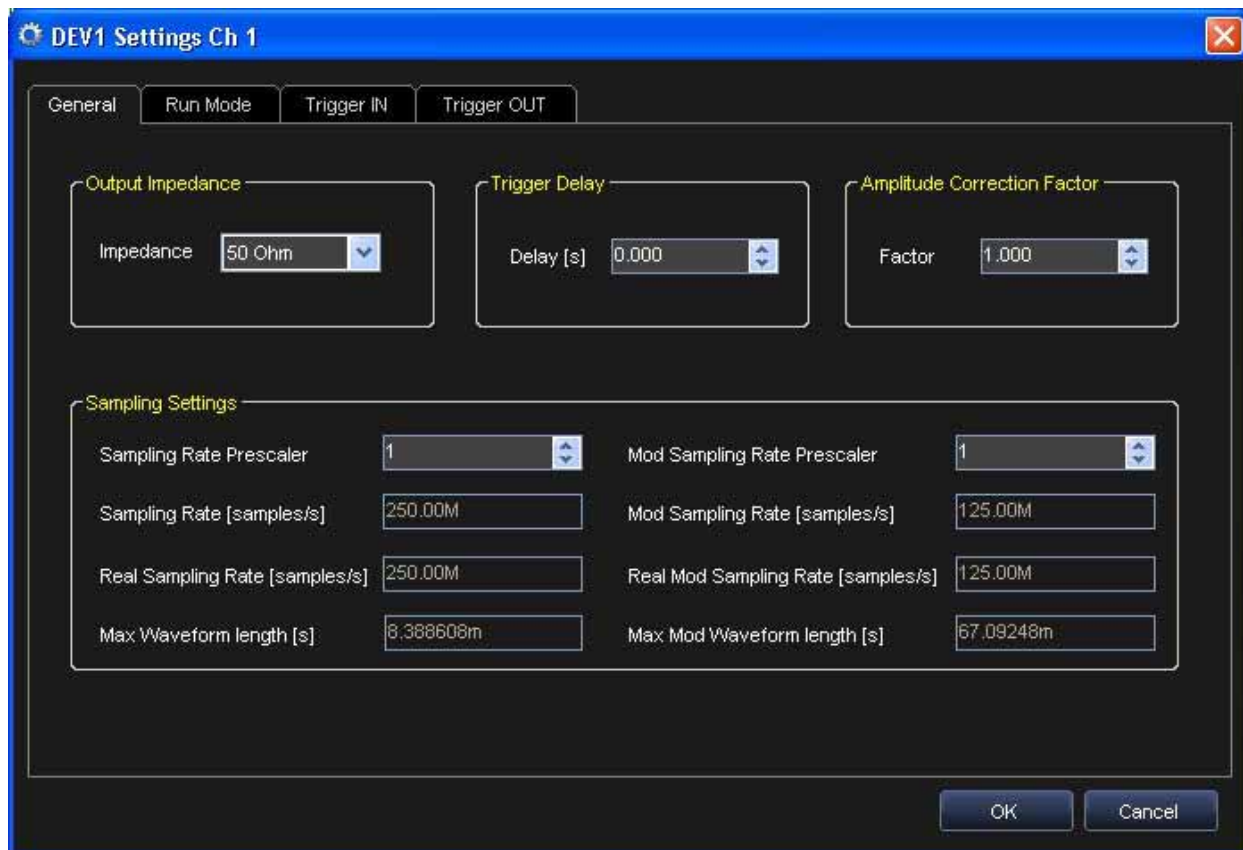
DEV1 Settings Ch 1

General
Run Mode
Trigger IN
Trigger OUT

Output Impedance
Impedance 50 Ohm

Trigger Delay
Delay [s] 0.000

Amplitude Correction Factor
Factor 1.000

Sampling Settings
Sampling Rate Prescaler 1
Mod Sampling Rate Prescaler 1
Sampling Rate [samples/s] 250.00M
Mod Sampling Rate [samples/s] 125.00M
Real Sampling Rate [samples/s] 250.00M
Real Mod Sampling Rate [samples/s] 125.00M
Max Waveform length [s] 8.388608m
Max Mod Waveform length [s] 67.09248m

OK
Cancel